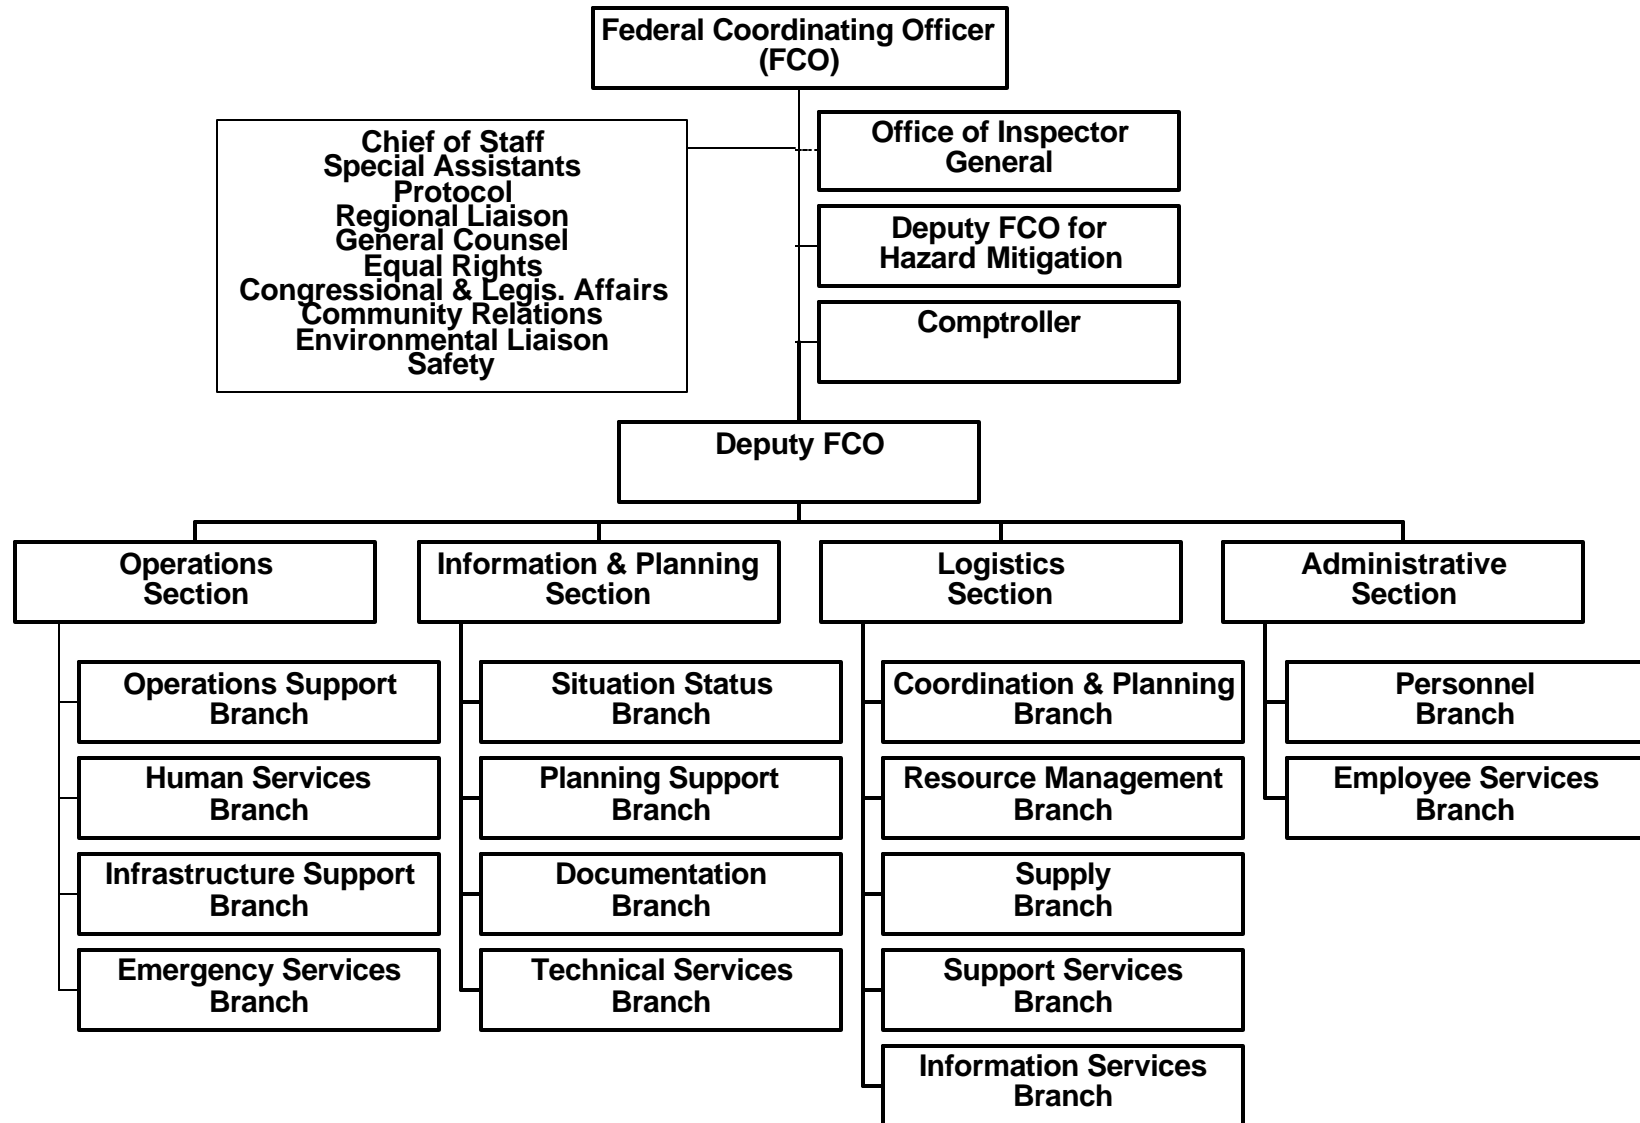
Federal Coordinating Officer (FCO)

Chief of Staff
Special Assistants
Protocol
Regional Liaison
General Counsel
Equal Rights
Congressional & Legis. Affairs
Community Relations
Environmental Liaison
Safety

Office of Inspector General

Deputy FCO for Hazard Mitigation

Comptroller

Deputy FCO

Operations Section

Operations Support Branch

Human Services Branch

Infrastructure Support Branch

Emergency Services Branch

Information & Planning Section

Situation Status Branch

Planning Support Branch

Documentation Branch

Technical Services Branch

Logistics Section

Coordination & Planning Branch

Resource Management Branch

Supply Branch

Support Services Branch

Information Services Branch

Administrative Section

Personnel Branch

Employee Services Branch